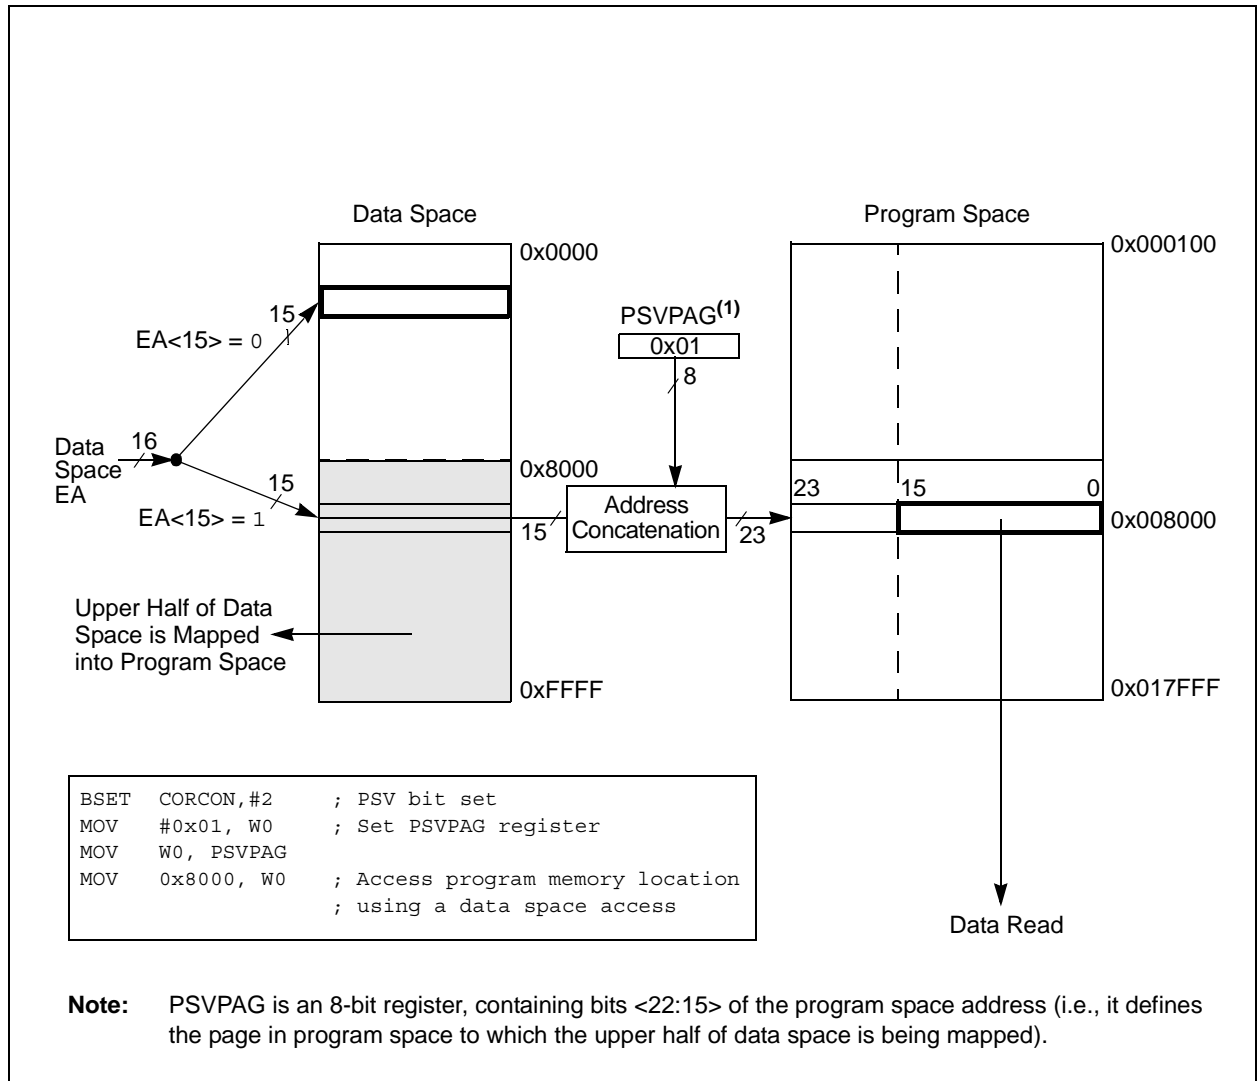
Data Space

Program Space

0x0000

0x000100

15

PSVPAG$^{(1)}$

EA<15> = 0

0x01

8

Data Space EA

16

0x8000

15

23

15

0

EA<15> = 1

Address Concatenation

15

23

0x008000

Upper Half of Data Space is Mapped into Program Space

0xFFFF

0x017FFF

```
BSET   CORCON,#2      ; PSV bit set
MOV    #0x01, W0      ; Set PSVPAG register
MOV    W0, PSVPAG
MOV    0x8000, W0     ; Access program memory location
                      ; using a data space access
```

Data Read

Note: PSVPAG is an 8-bit register, containing bits <22:15> of the program space address (i.e., it defines the page in program space to which the upper half of data space is being mapped).